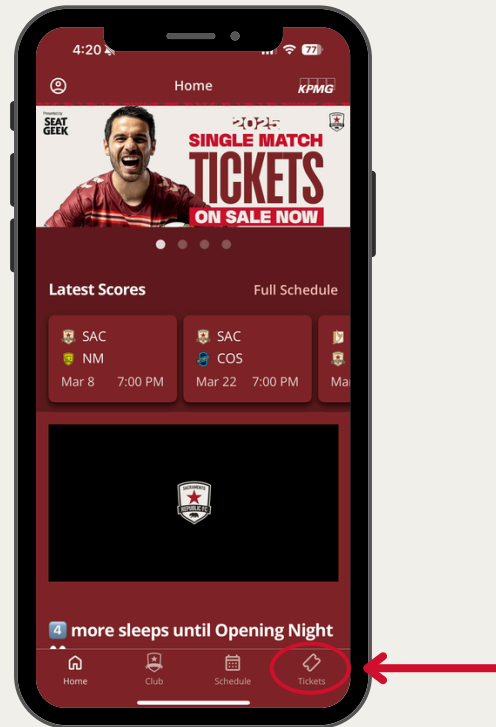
4:20

77

Home

KPMG

Presented by SEAT GEEK

2025 SINGLE MATCH TICKETS ON SALE NOW

Latest Scores

Full Schedule

SAC
NM
Mar 8 7:00 PM

SAC
COS
Mar 22 7:00 PM

Ma

SACRAMENTO REPUBLIC FC

4️⃣ more sleeps until Opening Night

Home
Club
Schedule
Tickets